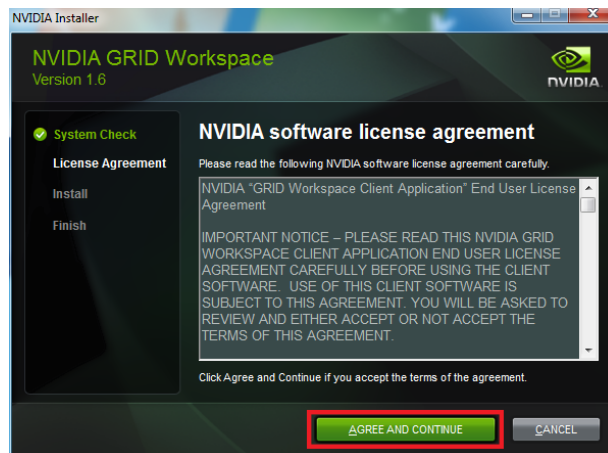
NVIDIA Installer

NVIDIA GRID Workspace
Version 1.6

NVIDIA

System Check
License Agreement
Install
Finish

NVIDIA software license agreement

Please read the following NVIDIA software license agreement carefully.

NVIDIA "GRID Workspace Client Application" End User License Agreement

IMPORTANT NOTICE – PLEASE READ THIS NVIDIA GRID WORKSPACE CLIENT APPLICATION END USER LICENSE AGREEMENT CAREFULLY BEFORE USING THE CLIENT SOFTWARE. USE OF THIS CLIENT SOFTWARE IS SUBJECT TO THIS AGREEMENT. YOU WILL BE ASKED TO REVIEW AND EITHER ACCEPT OR NOT ACCEPT THE TERMS OF THIS AGREEMENT.

Click Agree and Continue if you accept the terms of the agreement.

AGREE AND CONTINUE

CANCEL